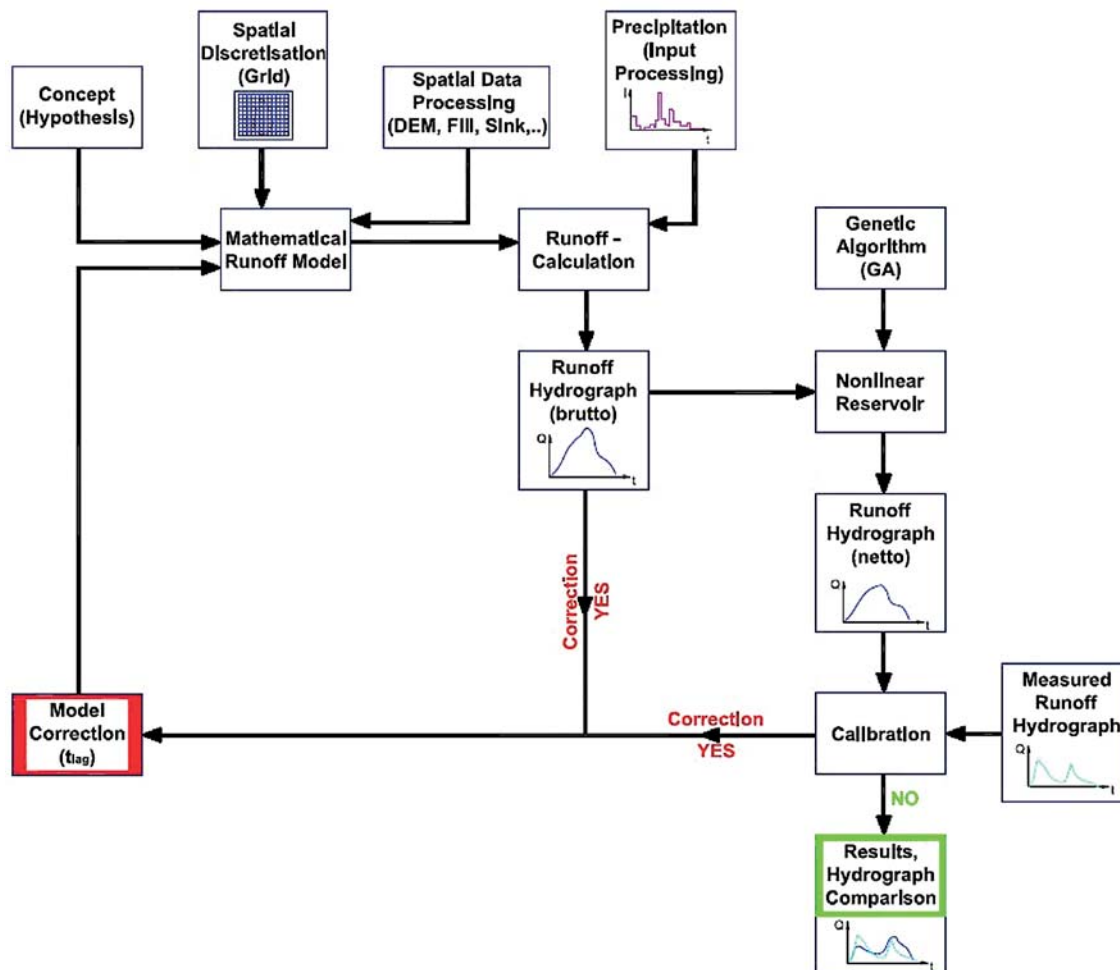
Concept (Hypothesis)

Spatial Discretisation (Grid)

Spatial Data Processing (DEM, Fill, Sink,..)

Precipitation (Input Processing)

I

t

Mathematical Runoff Model

Runoff - Calculation

Genetic Algorithm (GA)

Runoff Hydrograph (brutto)

Q

t

Nonlinear Reservoir

Runoff Hydrograph (netto)

Q

t

Correction YES

Model Correction ($t_{lag}$)

Correction YES

Calibration

Measured Runoff Hydrograph

Q

t

NO

Results, Hydrograph Comparison

Q

t